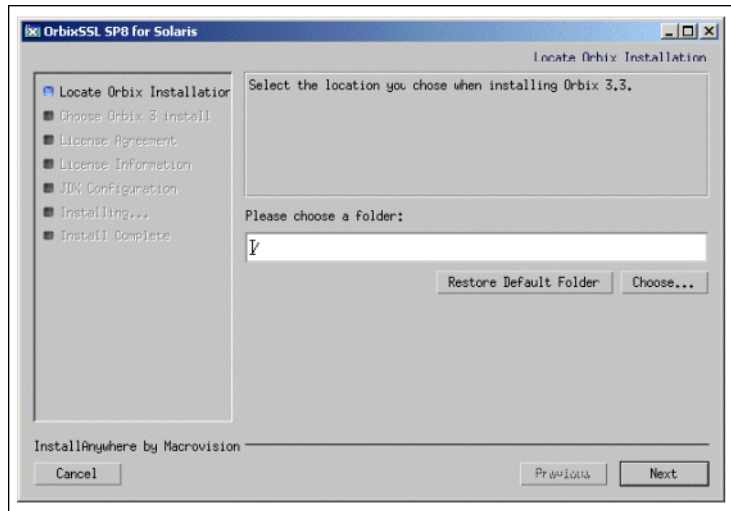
OrbixSSL SP8 for Solaris

Locate Orbix Installation

Locate Orbix Installation
Choose Orbix 3 install
License Agreement
License Information
JDK Configuration
Installing...
Install Complete

Select the location you chose when installing Orbix 3.3.

Please choose a folder:

/

Restore Default Folder

Choose...

InstallAnywhere by Macrovision

Cancel

Previous

Next